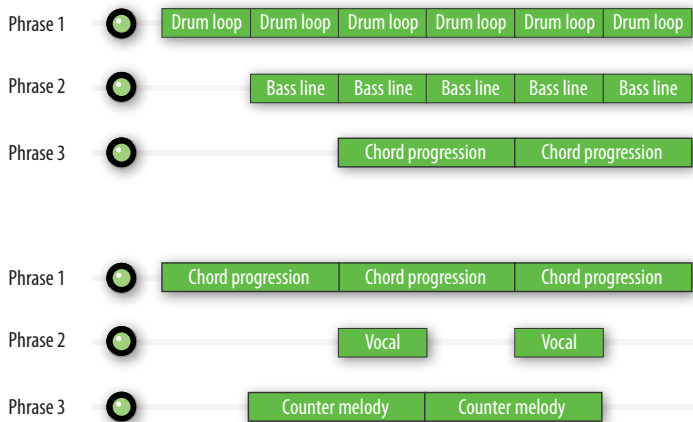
Phrase 1 Drum loop Drum loop Drum loop Drum loop Drum loop Drum loop

Phrase 2 Bass line Bass line Bass line Bass line Bass line

Phrase 3 Chord progression Chord progression

Phrase 1 Chord progression Chord progression Chord progression

Phrase 2 Vocal Vocal

Phrase 3 Counter melody Counter melody